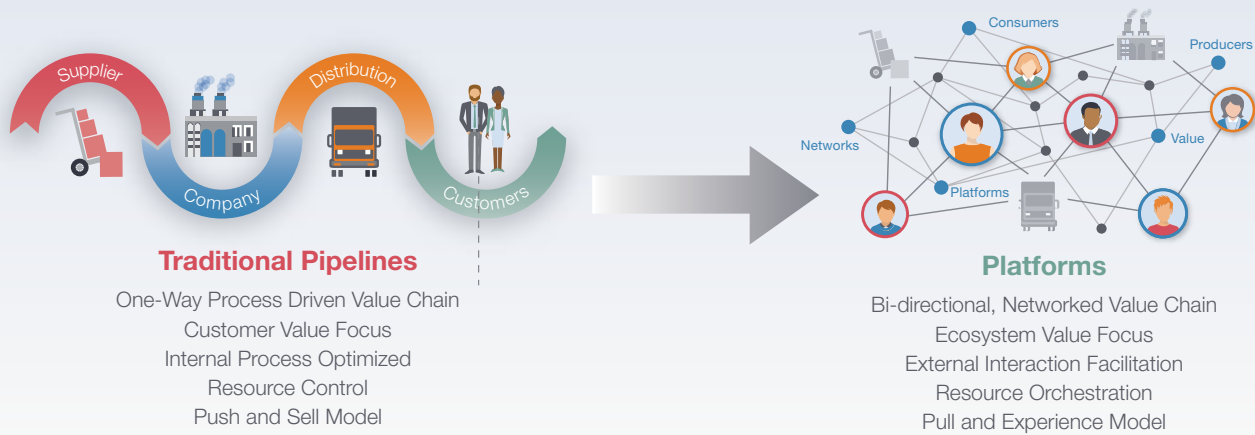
Supplier
Company
Distribution
Customers

Traditional Pipelines

One-Way Process Driven Value Chain
Customer Value Focus
Internal Process Optimized
Resource Control
Push and Sell Model

Consumers
Producers
Networks
Value
Platforms

Platforms

Bi-directional, Networked Value Chain
Ecosystem Value Focus
External Interaction Facilitation
Resource Orchestration
Pull and Experience Model